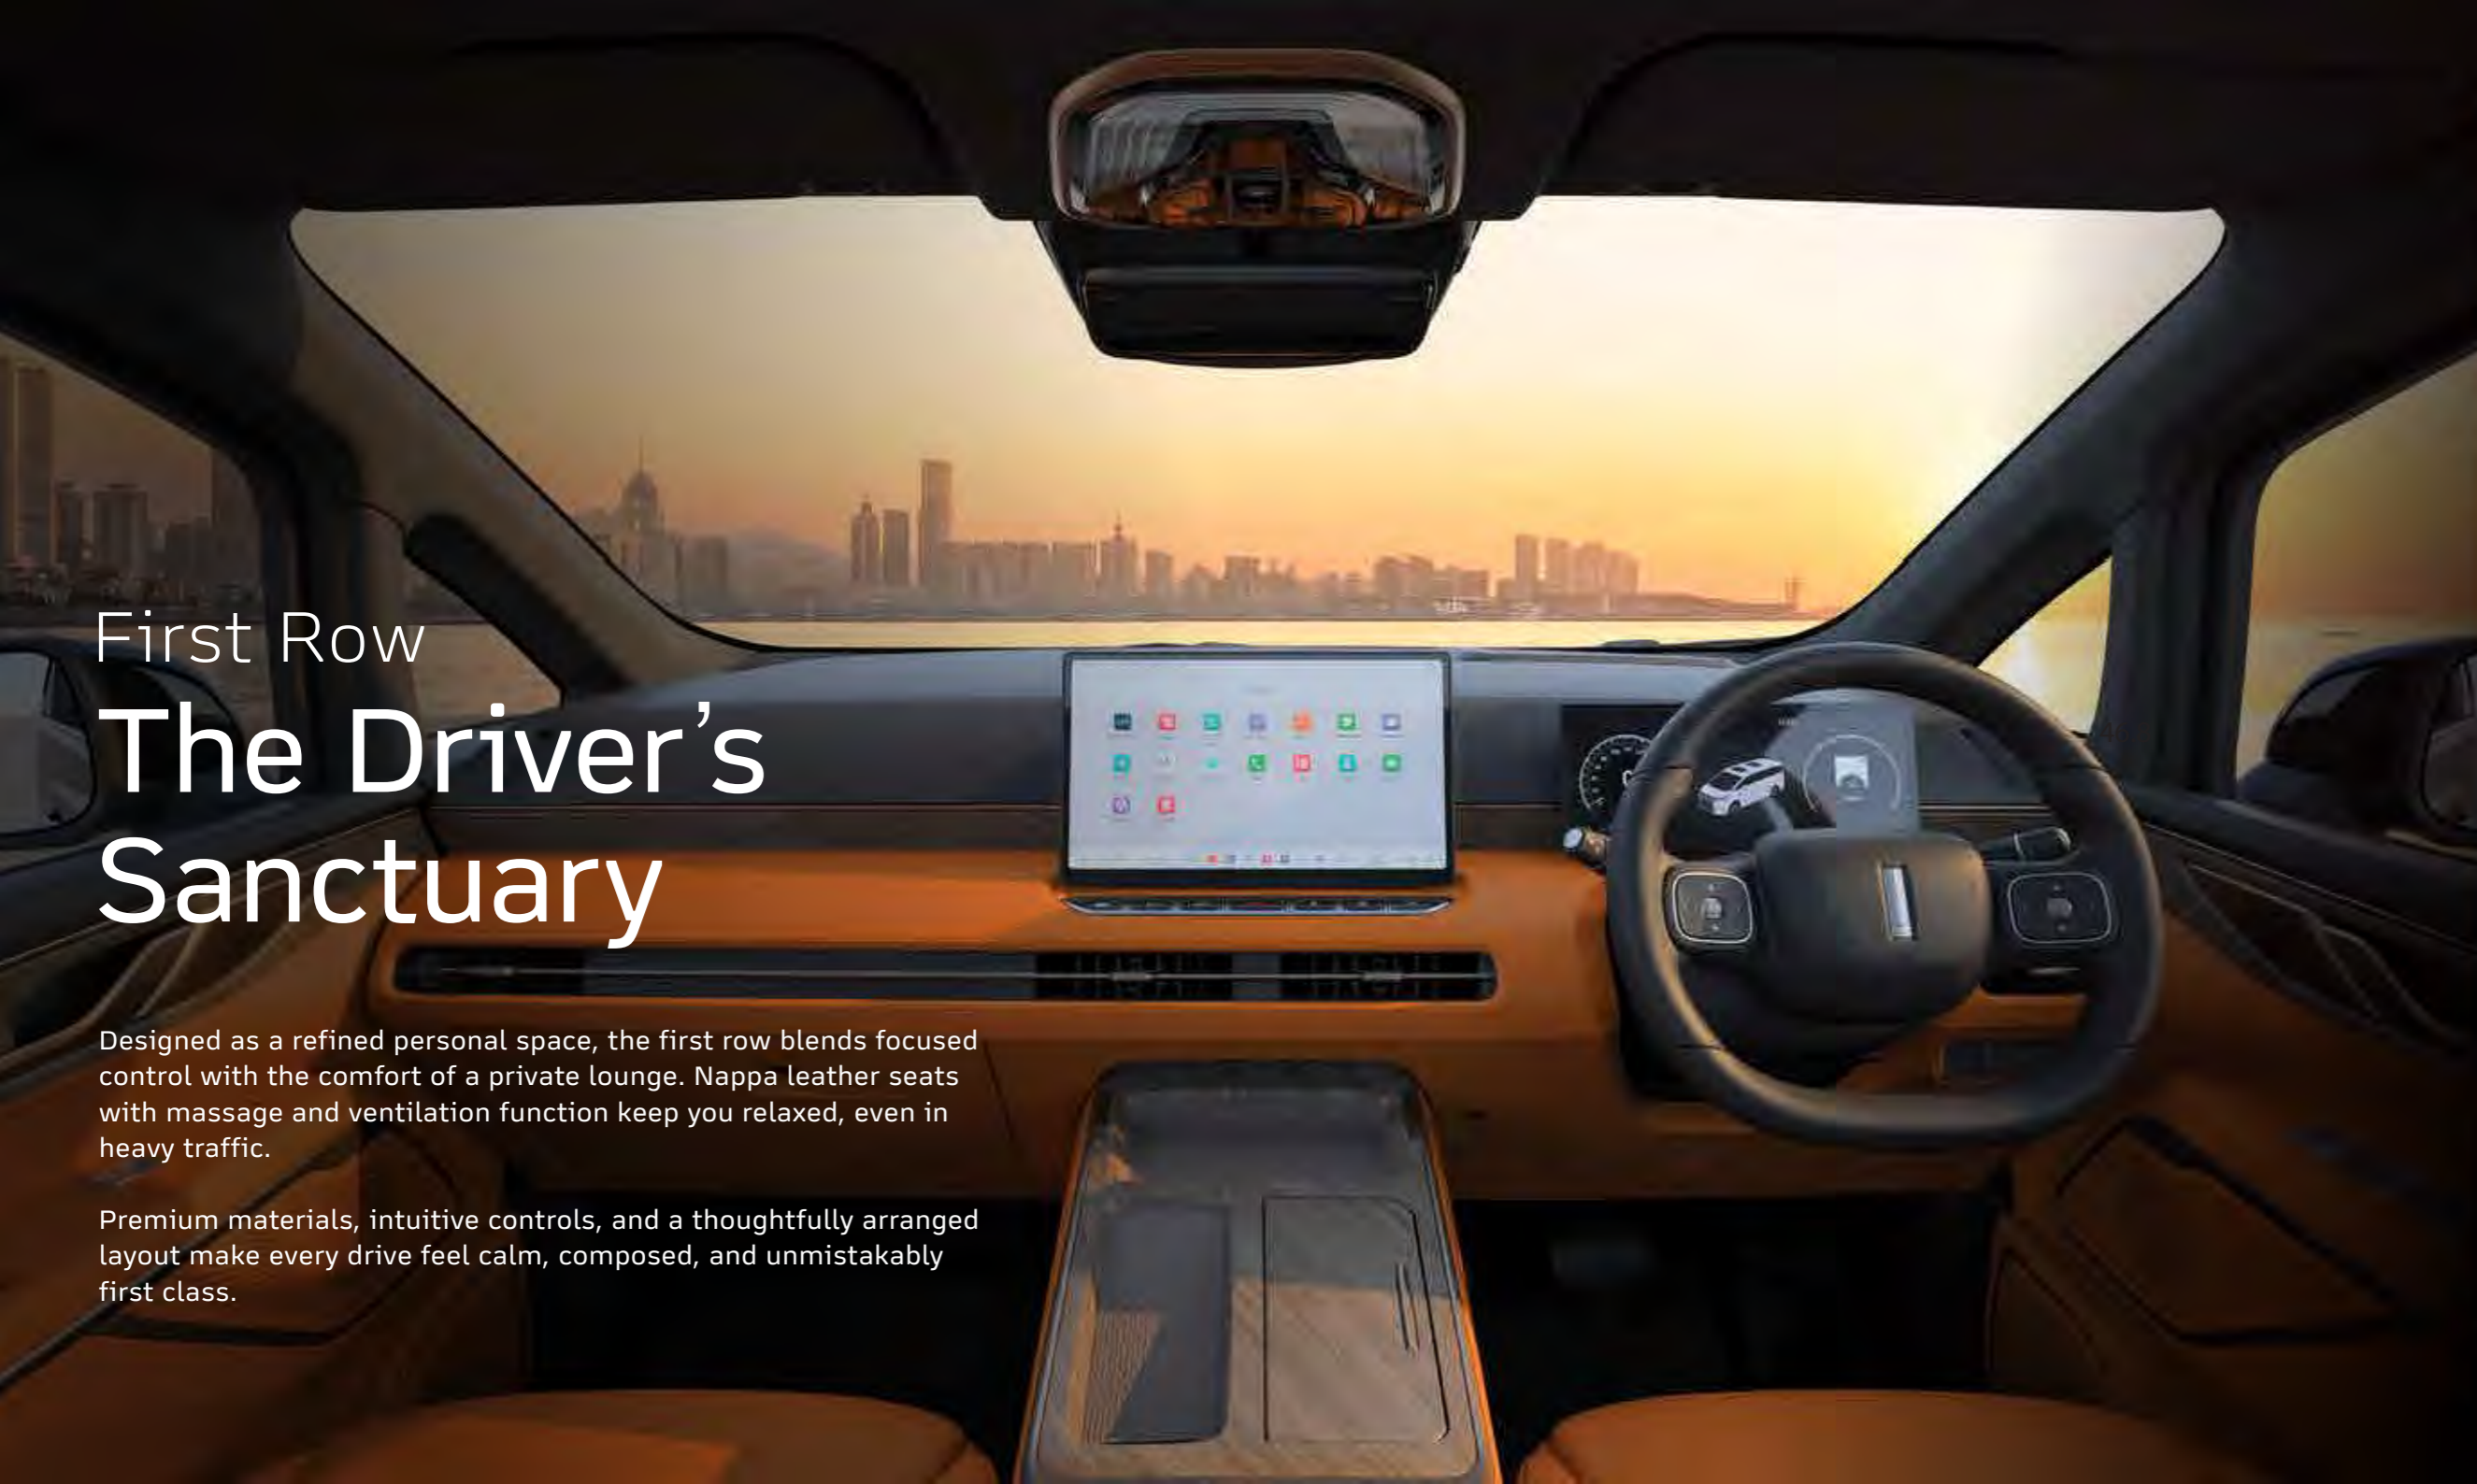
First Row

The Driver’s Sanctuary

Designed as a refined personal space, the first row blends focused control with the comfort of a private lounge. Nappa leather seats with massage and ventilation function keep you relaxed, even in heavy traffic.

Premium materials, intuitive controls, and a thoughtfully arranged layout make every drive feel calm, composed, and unmistakably first class.